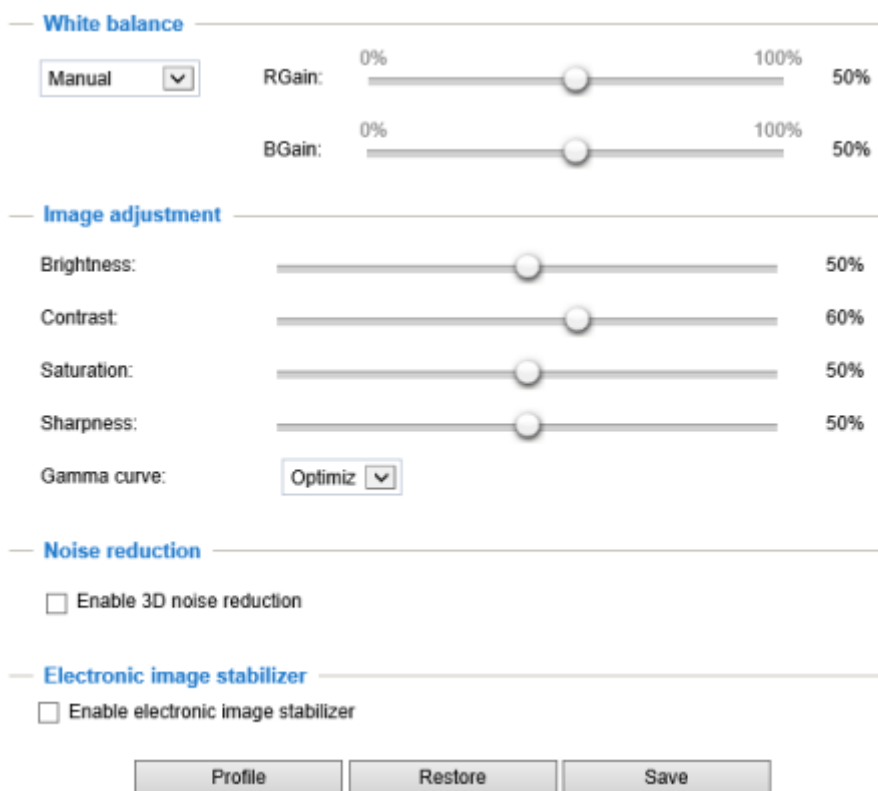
White balance

Manual

RGain: 0% 100% 50%

BGain: 0% 100% 50%

Image adjustment

Brightness: 50%

Contrast: 60%

Saturation: 50%

Sharpness: 50%

Gamma curve: Optimiz

Noise reduction

Enable 3D noise reduction

Electronic image stabilizer

Enable electronic image stabilizer

Profile Restore Save